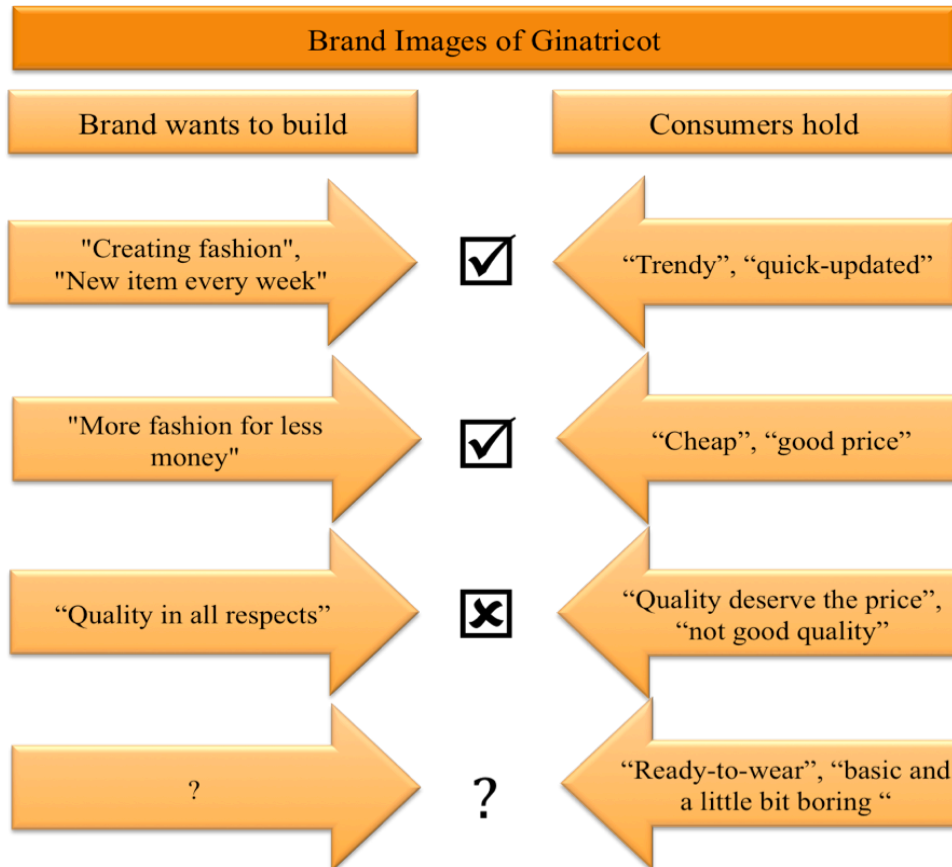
Brand Images of Ginatricot

Brand wants to build

Consumers hold

"Creating fashion", "New item every week"

☑

“Trendy”, “quick-updated”

"More fashion for less money"

☑

“Cheap”, “good price”

“Quality in all respects”

☒

“Quality deserve the price”, “not good quality”

?

?

“Ready-to-wear”, “basic and a little bit boring “